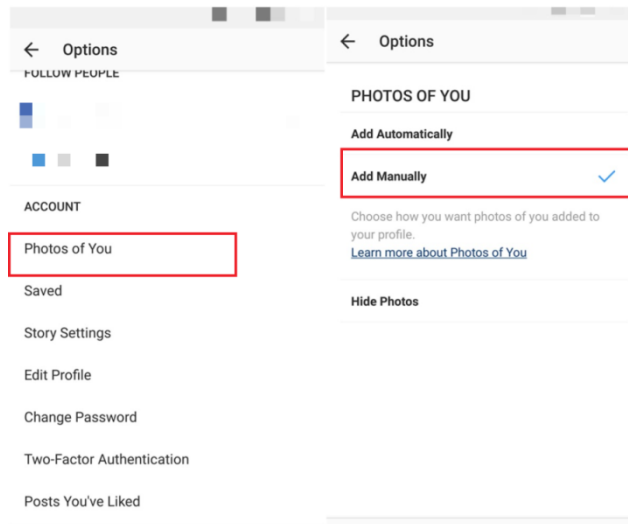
← Options

FOLLOW PEOPLE

ACCOUNT

Photos of You

Saved

Story Settings

Edit Profile

Change Password

Two-Factor Authentication

Posts You've Liked

← Options

PHOTOS OF YOU

Add Automatically

Add Manually ✓

Choose how you want photos of you added to your profile. Learn more about Photos of You

Hide Photos